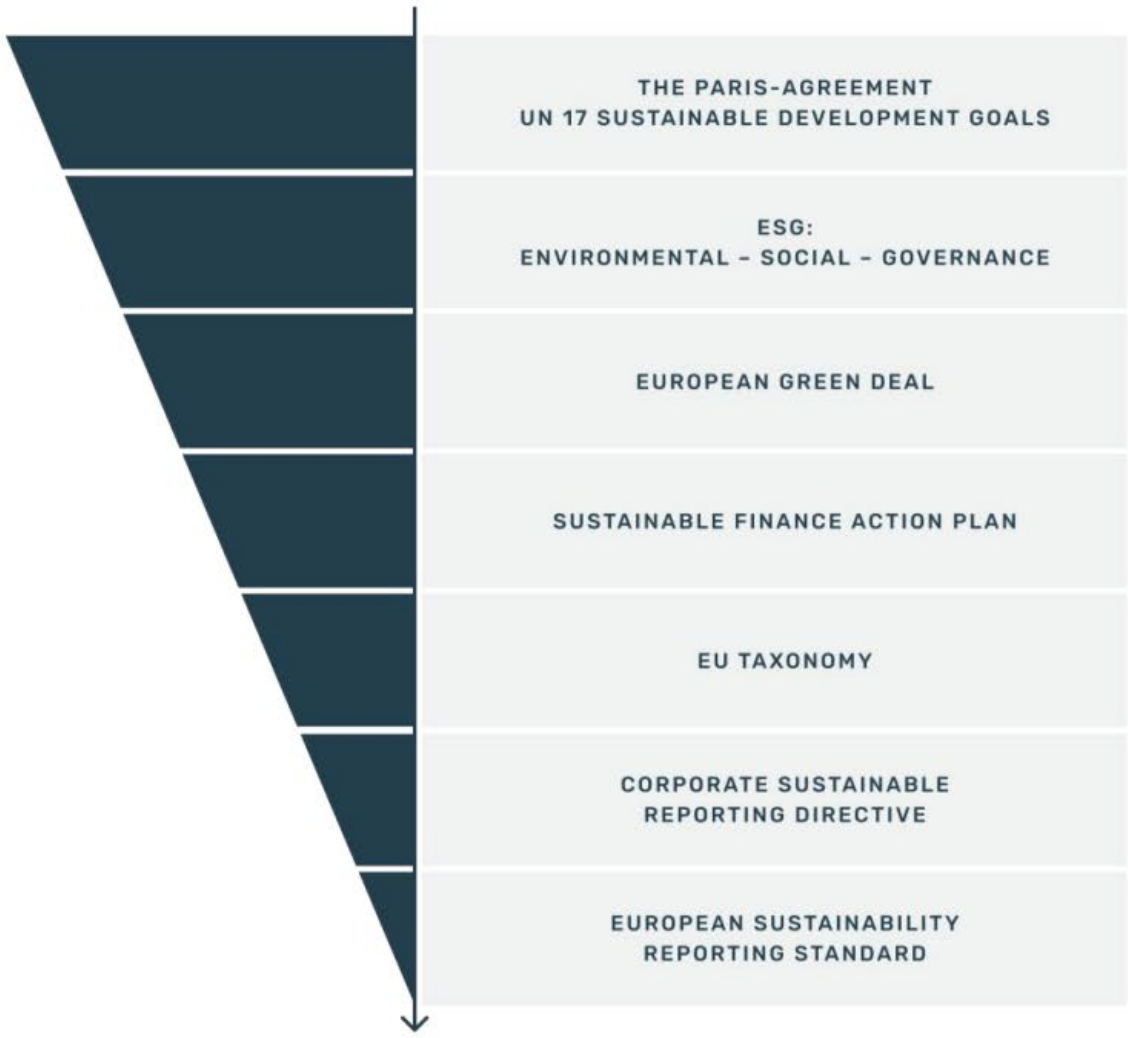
THE PARIS-AGREEMENT
UN 17 SUSTAINABLE DEVELOPMENT GOALS

ESG:
ENVIRONMENTAL – SOCIAL – GOVERNANCE

EUROPEAN GREEN DEAL

SUSTAINABLE FINANCE ACTION PLAN

EU TAXONOMY

CORPORATE SUSTAINABLE
REPORTING DIRECTIVE

EUROPEAN SUSTAINABILITY
REPORTING STANDARD